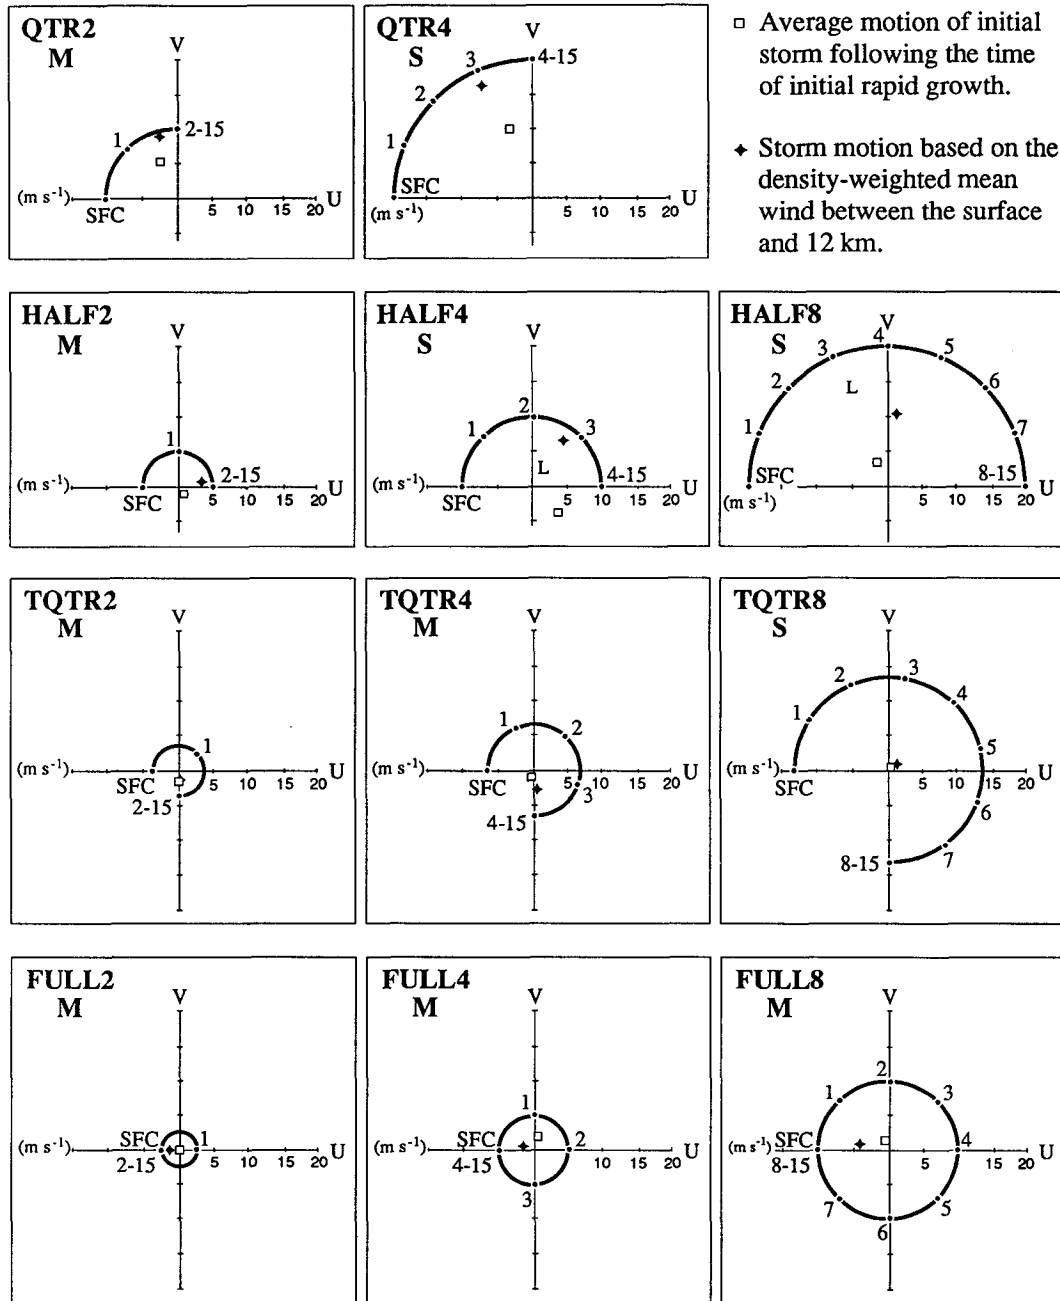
QTR2
M
V
1
2-15
(m s$^{-1}$)
SFC
5 10 15 20
U

QTR4
S
V
3
4-15
2
1
SFC
(m s$^{-1}$)
5 10 15 20
U

□ Average motion of initial storm following the time of initial rapid growth.

✦ Storm motion based on the density-weighted mean wind between the surface and 12 km.

HALF2
M
V
1
2-15
(m s$^{-1}$)
SFC
5 10 15 20
U

HALF4
S
V
2
1
3
L
4-15
(m s$^{-1}$)
SFC
5 10 15 20
U

HALF8
S
V
4
3
5
2
6
L
1
7
SFC
8-15
(m s$^{-1}$)
5 10 15 20
U

TQTR2
M
V
1
(m s$^{-1}$)
SFC
2-15
5 10 15 20
U

TQTR4
M
V
1
2
(m s$^{-1}$)
SFC
5 3
10 15 20
4-15
U

TQTR8
S
V
3
2
4
1
5
(m s$^{-1}$)
SFC
5 10 15 20
U
6
7
8-15

FULL2
M
V
(m s$^{-1}$)
SFC
2-15
1
5 10 15 20
U

FULL4
M
V
1
(m s$^{-1}$)
SFC
4-15
2
10 15 20
U
3

FULL8
M
V
2
1
3
(m s$^{-1}$)
SFC
8-15
4
5
15 20
U
7
5
6